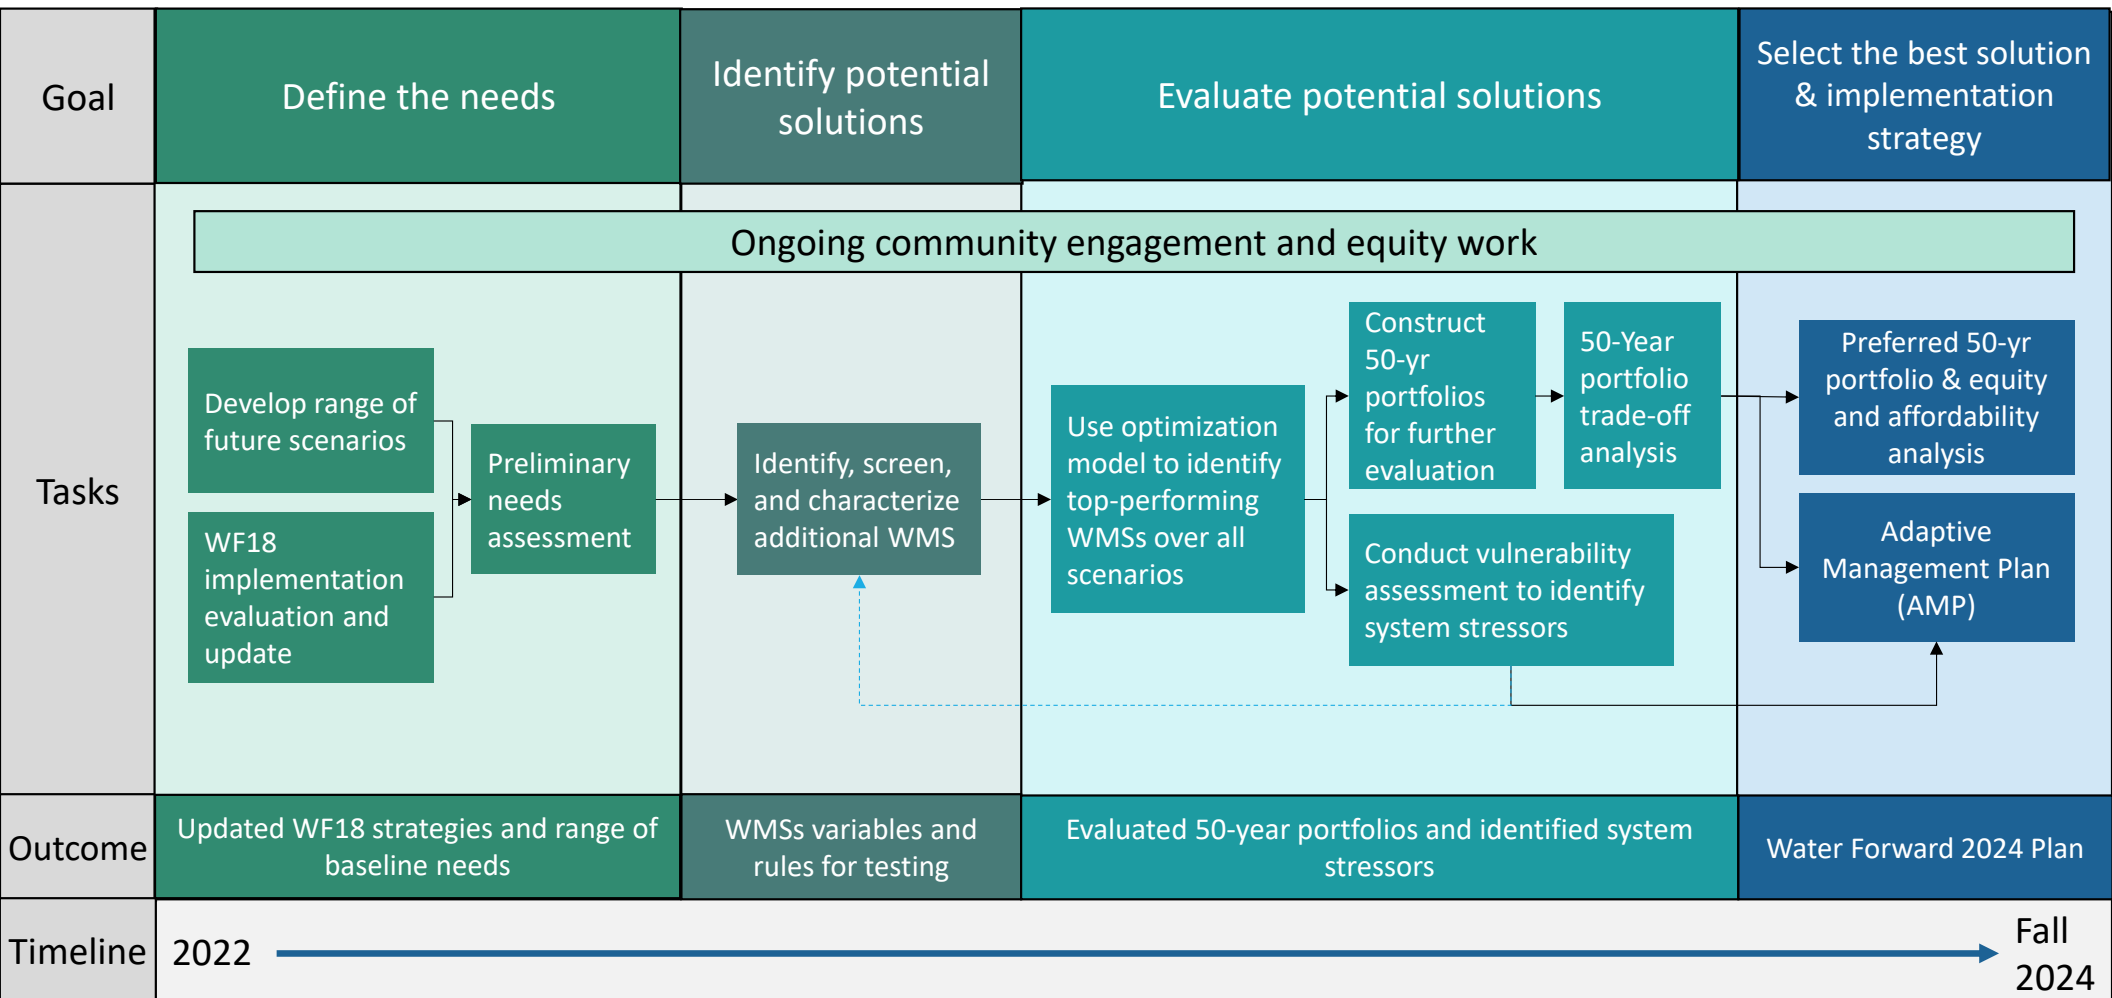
Goal

Define the needs

Identify potential solutions

Evaluate potential solutions

Select the best solution & implementation strategy

Tasks

Ongoing community engagement and equity work

Develop range of future scenarios

WF18 implementation evaluation and update

Preliminary needs assessment

Identify, screen, and characterize additional WMS

Use optimization model to identify top-performing WMSs over all scenarios

Construct 50-yr portfolios for further evaluation

50-Year portfolio trade-off analysis

Conduct vulnerability assessment to identify system stressors

Preferred 50-yr portfolio & equity and affordability analysis

Adaptive Management Plan (AMP)

Outcome

Updated WF18 strategies and range of baseline needs

WMSs variables and rules for testing

Evaluated 50-year portfolios and identified system stressors

Water Forward 2024 Plan

Timeline

2022

Fall 2024